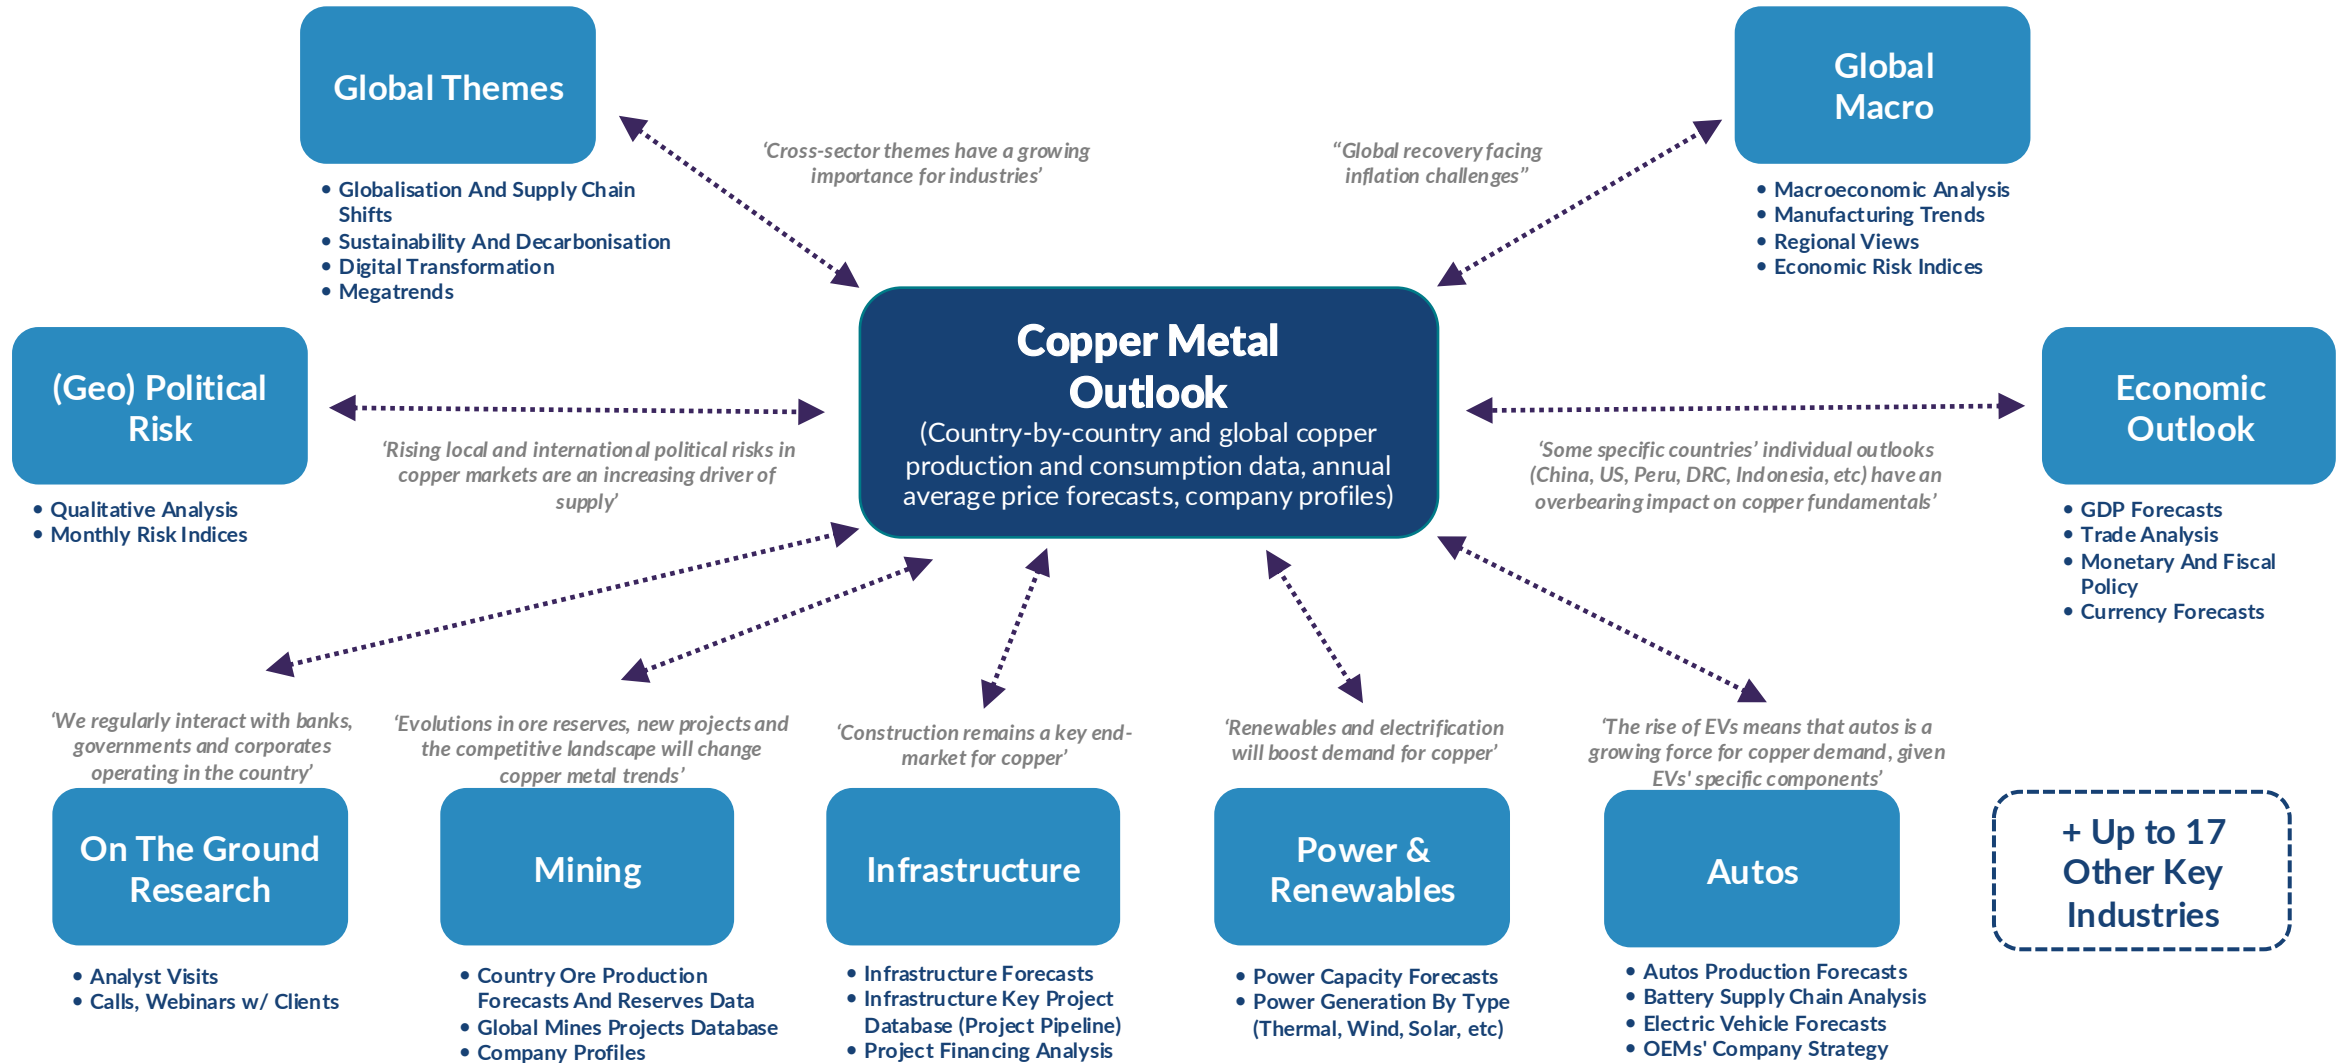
Global Themes

• Globalisation And Supply Chain Shifts
• Sustainability And Decarbonisation
• Digital Transformation
• Megatrends

'Cross-sector themes have a growing importance for industries'

"Global recovery facing inflation challenges"

Global Macro

• Macroeconomic Analysis
• Manufacturing Trends
• Regional Views
• Economic Risk Indices

(Geo) Political Risk

• Qualitative Analysis
• Monthly Risk Indices

'Rising local and international political risks in copper markets are an increasing driver of supply'

Copper Metal Outlook
(Country-by-country and global copper production and consumption data, annual average price forecasts, company profiles)

'Some specific countries' individual outlooks (China, US, Peru, DRC, Indonesia, etc) have an overbearing impact on copper fundamentals'

Economic Outlook

• GDP Forecasts
• Trade Analysis
• Monetary And Fiscal Policy
• Currency Forecasts

'We regularly interact with banks, governments and corporates operating in the country'

On The Ground Research

• Analyst Visits
• Calls, Webinars w/ Clients

'Evolutions in ore reserves, new projects and the competitive landscape will change copper metal trends'

Mining

• Country Ore Production Forecasts And Reserves Data
• Global Mines Projects Database
• Company Profiles

'Construction remains a key end-market for copper'

Infrastructure

• Infrastructure Forecasts
• Infrastructure Key Project Database (Project Pipeline)
• Project Financing Analysis

'Renewables and electrification will boost demand for copper'

Power & Renewables

• Power Capacity Forecasts
• Power Generation By Type (Thermal, Wind, Solar, etc)

'The rise of EVs means that autos is a growing force for copper demand, given EVs' specific components'

Autos

• Autos Production Forecasts
• Battery Supply Chain Analysis
• Electric Vehicle Forecasts
• OEMs' Company Strategy

+ Up to 17 Other Key Industries